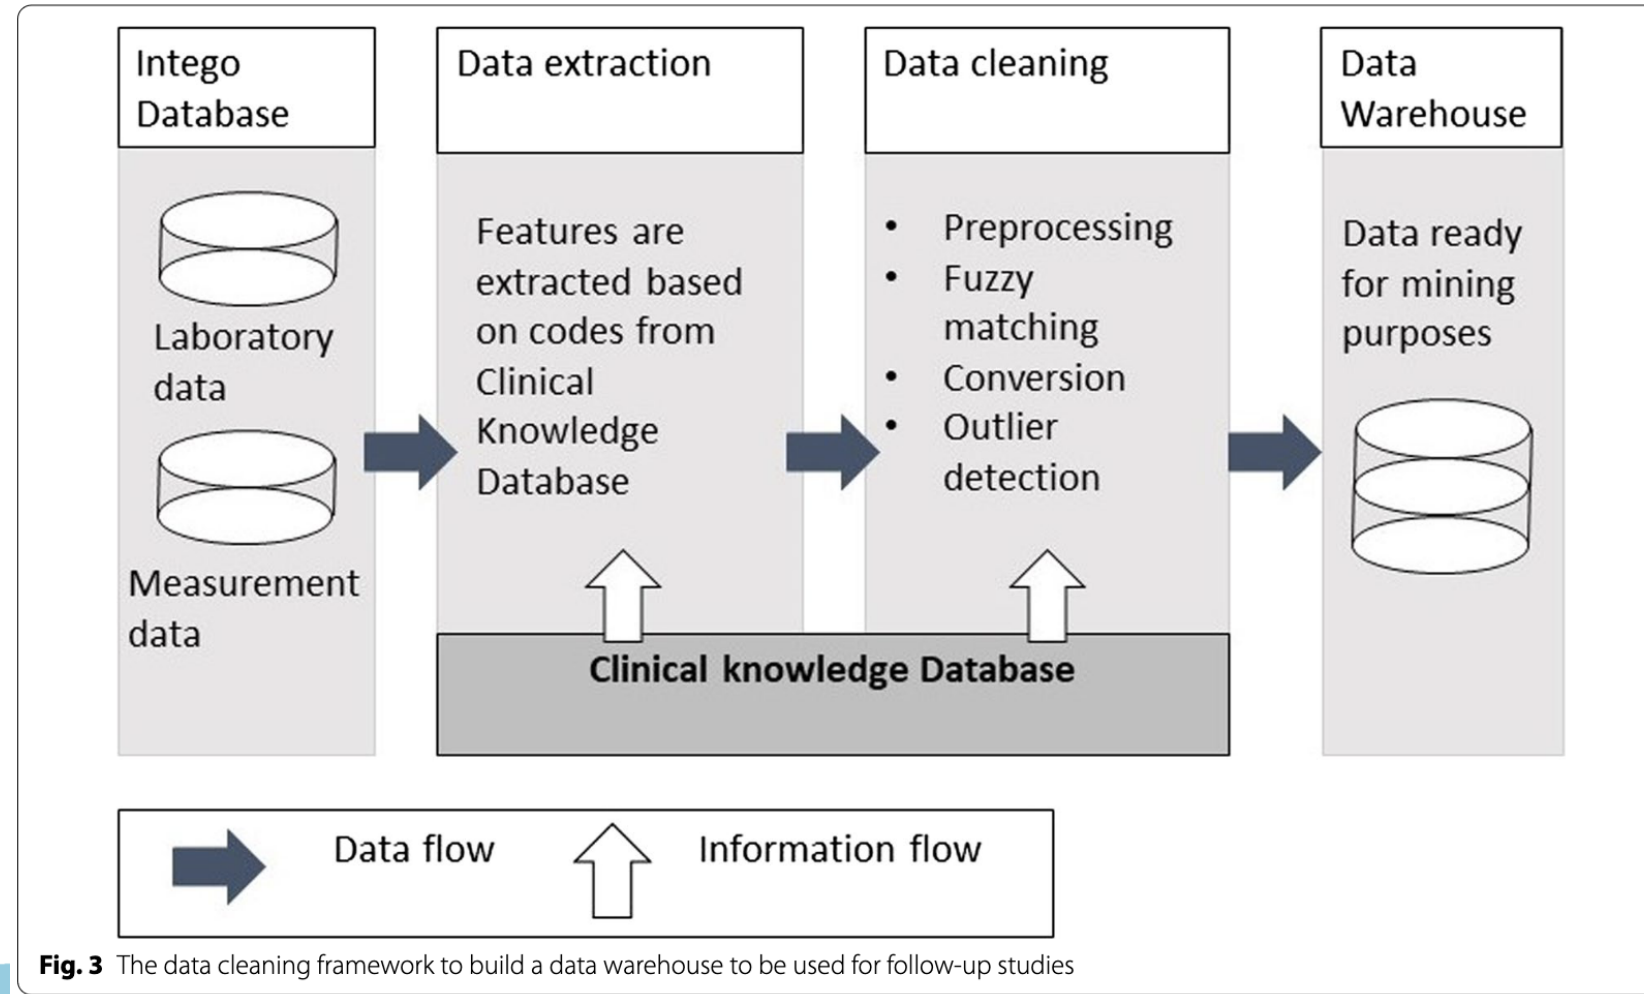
Intego Database

Laboratory data

Measurement data

Data extraction

Features are extracted based on codes from Clinical Knowledge Database

Data cleaning

• Preprocessing
• Fuzzy matching
• Conversion
• Outlier detection

Data Warehouse

Data ready for mining purposes

Clinical knowledge Database

Data flow

Information flow

**Fig. 3** The data cleaning framework to build a data warehouse to be used for follow-up studies